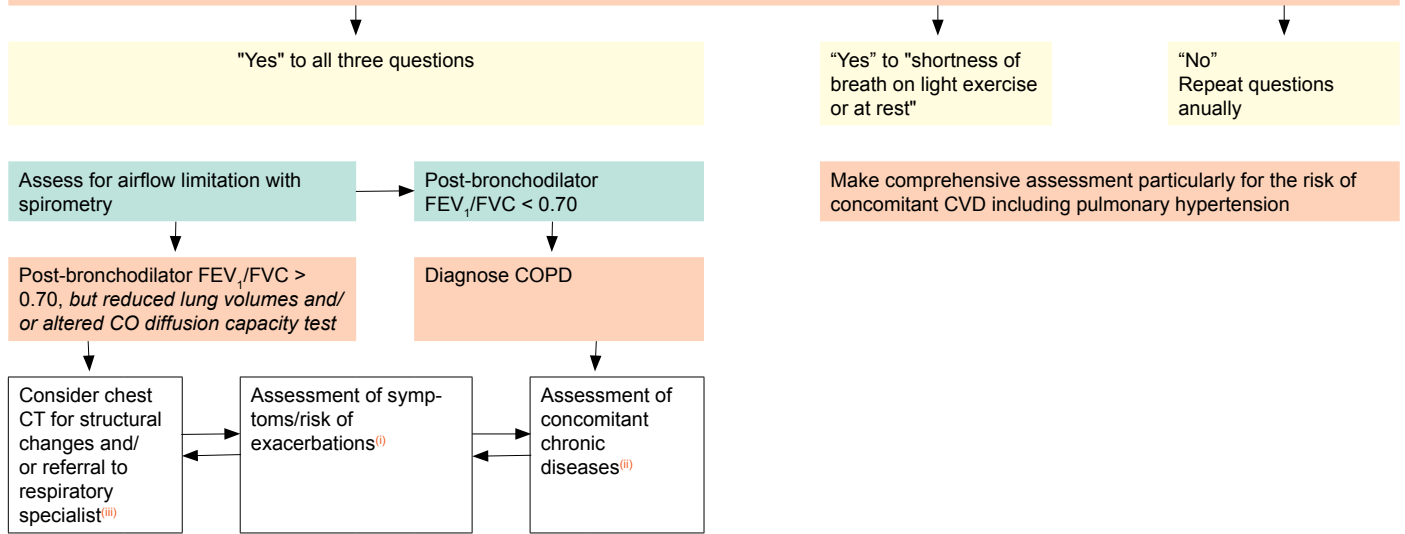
"Yes" to all three questions

“Yes” to "shortness of breath on light exercise or at rest"

“No”
Repeat questions anually

Assess for airflow limitation with spirometry

Post-bronchodilator $FEV_1$/FVC < 0.70

Make comprehensive assessment particularly for the risk of concomitant CVD including pulmonary hypertension

Post-bronchodilator $FEV_1$/FVC > 0.70, *but reduced lung volumes and/ or altered CO diffusion capacity test*

Diagnose COPD

Consider chest CT for structural changes and/ or referral to respiratory specialist$^{(iii)}$

Assessment of symptoms/risk of exacerbations$^{(i)}$

Assessment of concomitant chronic diseases$^{(ii)}$